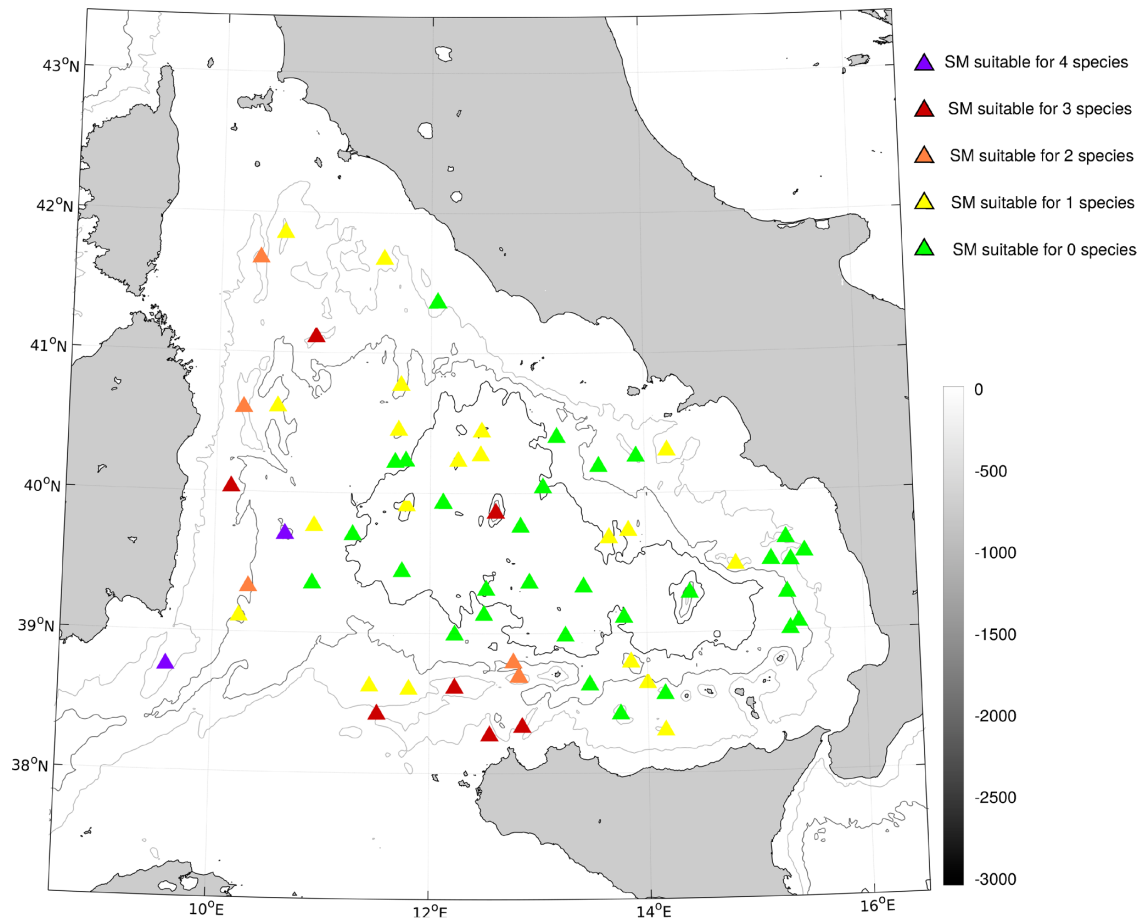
SM suitable for 4 species
SM suitable for 3 species
SM suitable for 2 species
SM suitable for 1 species
SM suitable for 0 species

$43^oN$
$42^oN$
$41^oN$
$40^oN$
$39^oN$
$38^oN$

$10^oE$
$12^oE$
$14^oE$
$16^oE$

0
-500
-1000
-1500
-2000
-2500
-3000